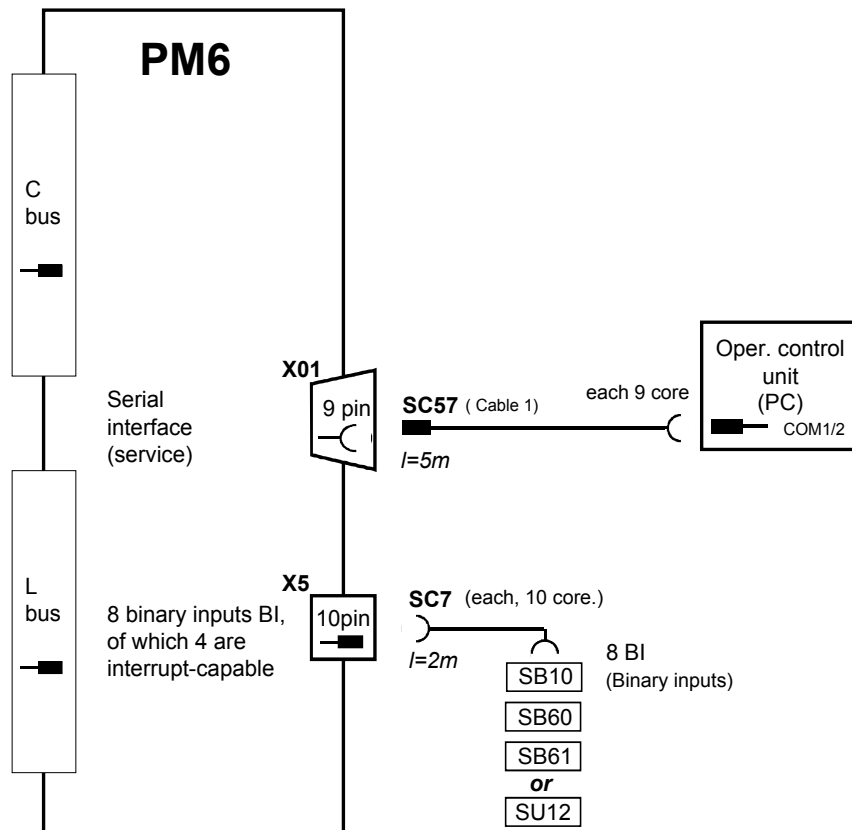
PM6

C bus

X01

Serial interface (service)

9 pin

SC57 ( Cable 1)

l=5m

each 9 core

Oper. control unit (PC)

COM1/2

L bus

X5

8 binary inputs BI, of which 4 are interrupt-capable

10pin

SC7 (each, 10 core.)

l=2m

8 BI (Binary inputs)

SB10

SB60

SB61

or

SU12